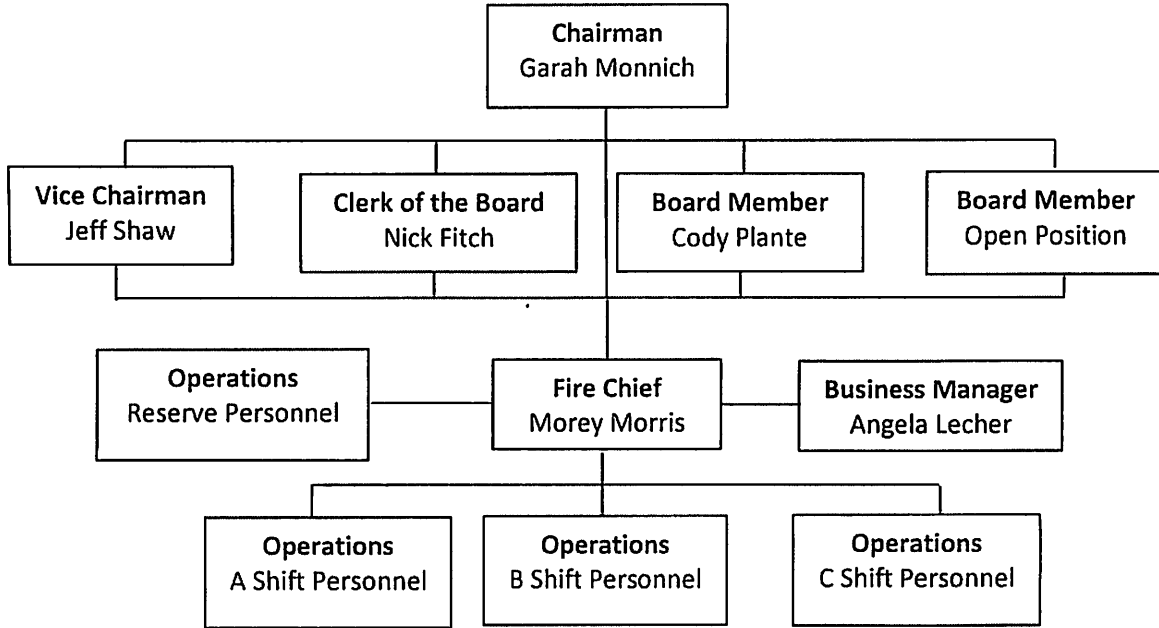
Chairman
Garah Monnich

Vice Chairman
Jeff Shaw

Clerk of the Board
Nick Fitch

Board Member
Cody Plante

Board Member
Open Position

Operations
Reserve Personnel

Fire Chief
Morey Morris

Business Manager
Angela Lecher

Operations
A Shift Personnel

Operations
B Shift Personnel

Operations
C Shift Personnel